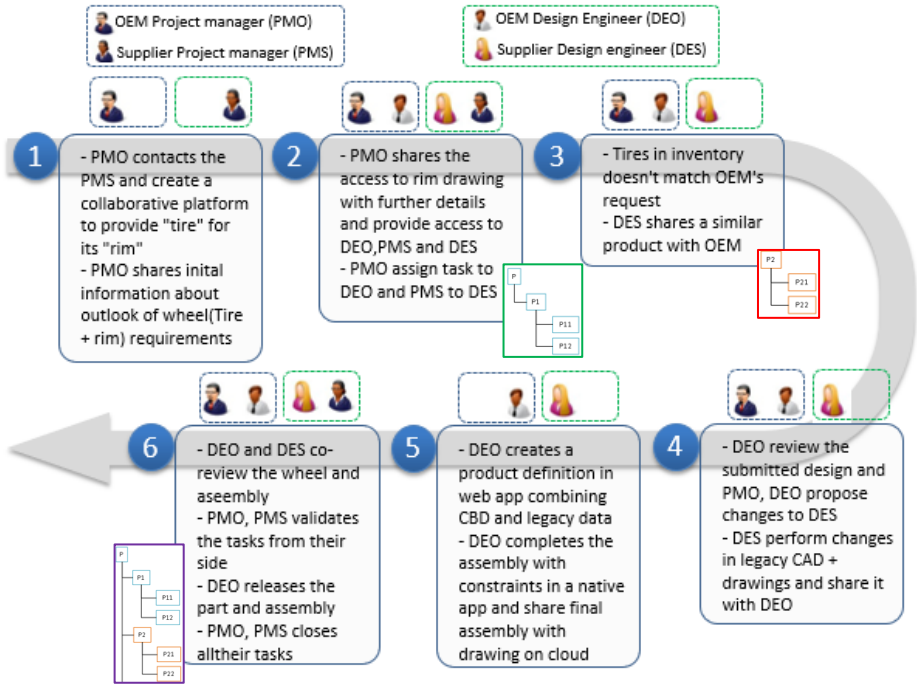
OEM Project manager (PMO)
Supplier Project manager (PMS)

OEM Design Engineer (DEO)
Supplier Design engineer (DES)

1
- PMO contacts the PMS and create a collaborative platform to provide "tire" for its "rim"
- PMO shares inital information about outlook of wheel(Tire + rim) requirements

2
- PMO shares the access to rim drawing with further details and provide access to DEO,PMS and DES
- PMO assign task to DEO and PMS to DES

P
P1
P11
P12

3
- Tires in inventory doesn't match OEM's request
- DES shares a similar product with OEM

P2
P21
P22

4
- DEO review the submitted design and PMO, DEO propose changes to DES
- DES perform changes in legacy CAD + drawings and share it with DEO

5
- DEO creates a product definition in web app combining CBD and legacy data
- DEO completes the assembly with constraints in a native app and share final assembly with drawing on cloud

6
- DEO and DES co-review the wheel and aseembly
- PMO, PMS validates the tasks from their side
- DEO releases the part and assembly
- PMO, PMS closes alltheir tasks

P
P1
P11
P12
P2
P21
P22